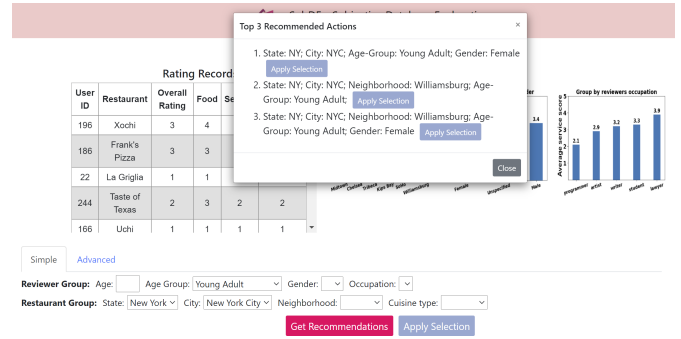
Top 3 Recommended Actions

×

1. State: NY; City: NYC; Age-Group: Young Adult; Gender: Female Apply Selection

2. State: NY; City: NYC; Neighborhood: Williamsburg; Age-Group: Young Adult; Apply Selection

3. State: NY; City: NYC; Neighborhood: Williamsburg; Age-Group: Young Adult; Gender: Female Apply Selection

Close

Rating Record

| User ID | Restaurant | Overall Rating | Food | Se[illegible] | |
|---|---|---|---|---|---|
| 196 | Xochi | 3 | 4 | | |
| 186 | Frank's Pizza | 3 | 3 | | |
| 22 | La Griglia | 1 | 1 | | |
| 244 | Taste of Texas | 2 | 3 | 2 | 2 |
| 166 | Uchi | 1 | 1 | 1 | 1 |

Group by reviewers occupation

Average service score

2.1 2.9 3.2 3.3 3.9

programmer artist writer student lawyer

3.4

Female Unspecified Male

Midtown Chelsea Tribeca Kips Bay Soho Williamsburg

Simple Advanced

Reviewer Group: Age: Age Group: Young Adult Gender: Occupation:

Restaurant Group: State: New York City: New York City Neighborhood: Cuisine type:

Get Recommendations Apply Selection